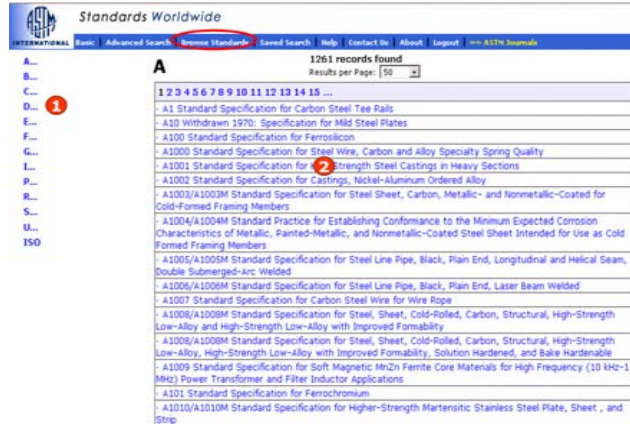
ASTM INTERNATIONAL

Standards Worldwide

Basic | Advanced Search | Browse Standards | Saved Search | Help | Contact Us | About | Logout | >> ASTM Journals

A...
B...
C...
D...
E...
F...
G...
I...
P...
R...
S...
U...
ISO

1

A

1261 records found
Results per Page: 50

1 2 3 4 5 6 7 8 9 10 11 12 13 14 15 ...

· A1 Standard Specification for Carbon Steel Tee Rails
· A10 Withdrawn 1970: Specification for Mild Steel Plates
· A100 Standard Specification for Ferrosilicon
· A1000 Standard Specification for Steel Wire, Carbon and Alloy Specialty Spring Quality
· A1001 Standard Specification for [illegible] Strength Steel Castings in Heavy Sections

2

· A1002 Standard Specification for Castings, Nickel-Aluminum Ordered Alloy
· A1003/A1003M Standard Specification for Steel Sheet, Carbon, Metallic- and Nonmetallic-Coated for Cold-Formed Framing Members
· A1004/A1004M Standard Practice for Establishing Conformance to the Minimum Expected Corrosion Characteristics of Metallic, Painted-Metallic, and Nonmetallic-Coated Steel Sheet Intended for Use as Cold Formed Framing Members
· A1005/A1005M Standard Specification for Steel Line Pipe, Black, Plain End, Longitudinal and Helical Seam, Double Submerged-Arc Welded
· A1006/A1006M Standard Specification for Steel Line Pipe, Black, Plain End, Laser Beam Welded
· A1007 Standard Specification for Carbon Steel Wire for Wire Rope
· A1008/A1008M Standard Specification for Steel, Sheet, Cold-Rolled, Carbon, Structural, High-Strength Low-Alloy and High-Strength Low-Alloy with Improved Formability
· A1008/A1008M Standard Specification for Steel, Sheet, Cold-Rolled, Carbon, Structural, High-Strength Low-Alloy, High-Strength Low-Alloy with Improved Formability, Solution Hardened, and Bake Hardenable
· A1009 Standard Specification for Soft Magnetic MnZn Ferrite Core Materials for High Frequency (10 kHz-1 MHz) Power Transformer and Filter Inductor Applications
· A101 Standard Specification for Ferrochromium
· A1010/A1010M Standard Specification for Higher-Strength Martensitic Stainless Steel Plate, Sheet , and Strip